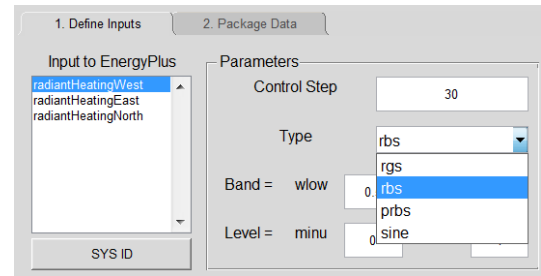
1. Define Inputs

2. Package Data

Input to EnergyPlus

radiantHeatingWest
radiantHeatingEast
radiantHeatingNorth

SYS ID

Parameters

Control Step

30

Type

rbs

rgs
rbs
prbs
sine

Band =

wlow

0.

Level =

minu

0